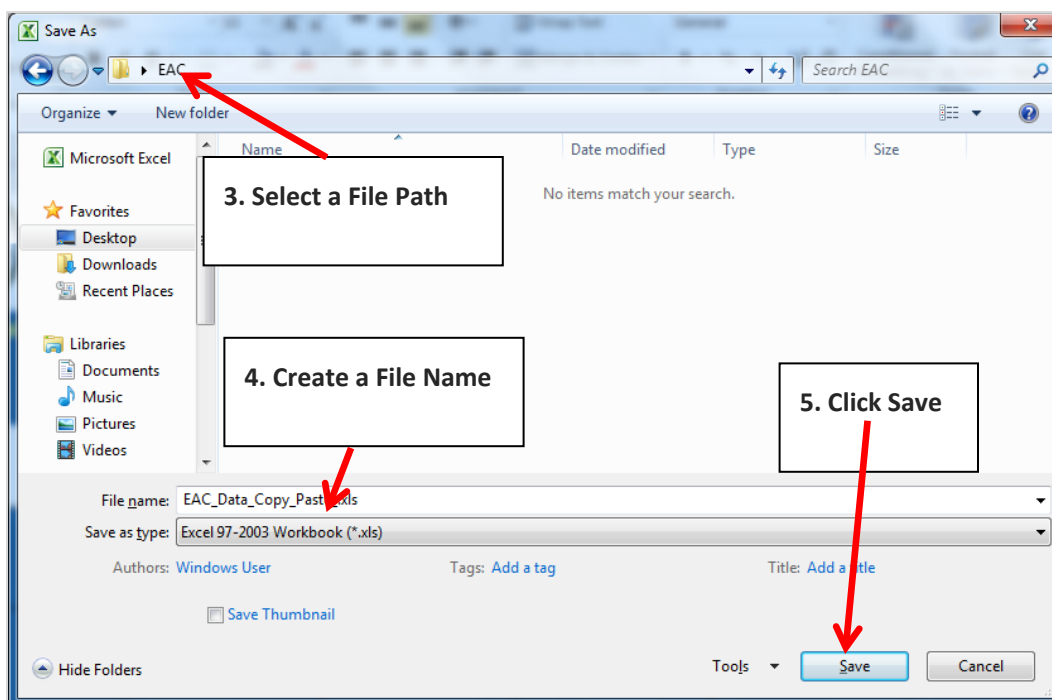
Save As

EAC

Search EAC

Organize ▾ New folder

Microsoft Excel

Favorites
Desktop
Downloads
Recent Places

Libraries
Documents
Music
Pictures
Videos

Name

Date modified

Type

Size

No items match your search.

3. Select a File Path

4. Create a File Name

5. Click Save

File name: EAC_Data_Copy_Past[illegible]xls

Save as type: Excel 97-2003 Workbook (*.xls)

Authors: Windows User

Tags: Add a tag

Title: Add a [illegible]tle

Save Thumbnail

Hide Folders

Tools ▾

Save

Cancel